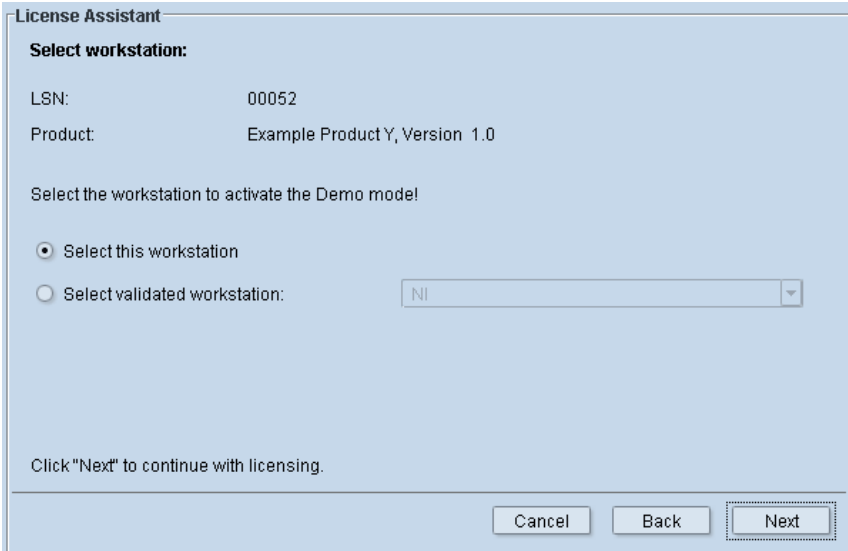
License Assistant

Select workstation:

LSN: 00052

Product: Example Product Y, Version 1.0

Select the workstation to activate the Demo mode!

Select this workstation

Select validated workstation: NI

Click "Next" to continue with licensing.

Cancel Back Next